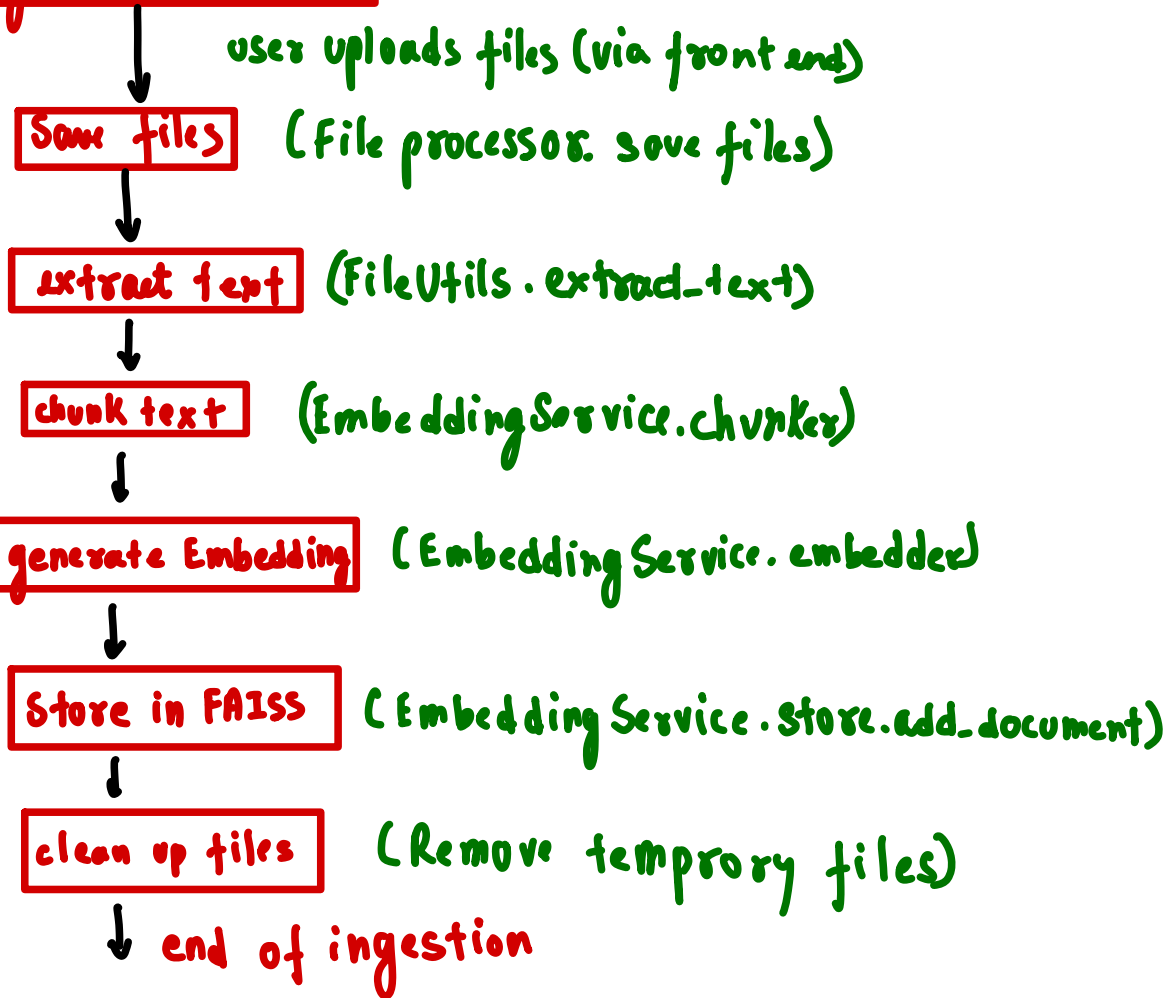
user uploads files (via front end)

Save files (File processor. save files)

extract text (FileUtils . extract_text)

chunk text (EmbeddingService.chunker)

generate Embedding (EmbeddingService. embedder)

Store in FAISS (EmbeddingService . store.add_document)

clean up files (Remove temprory files)

end of ingestion